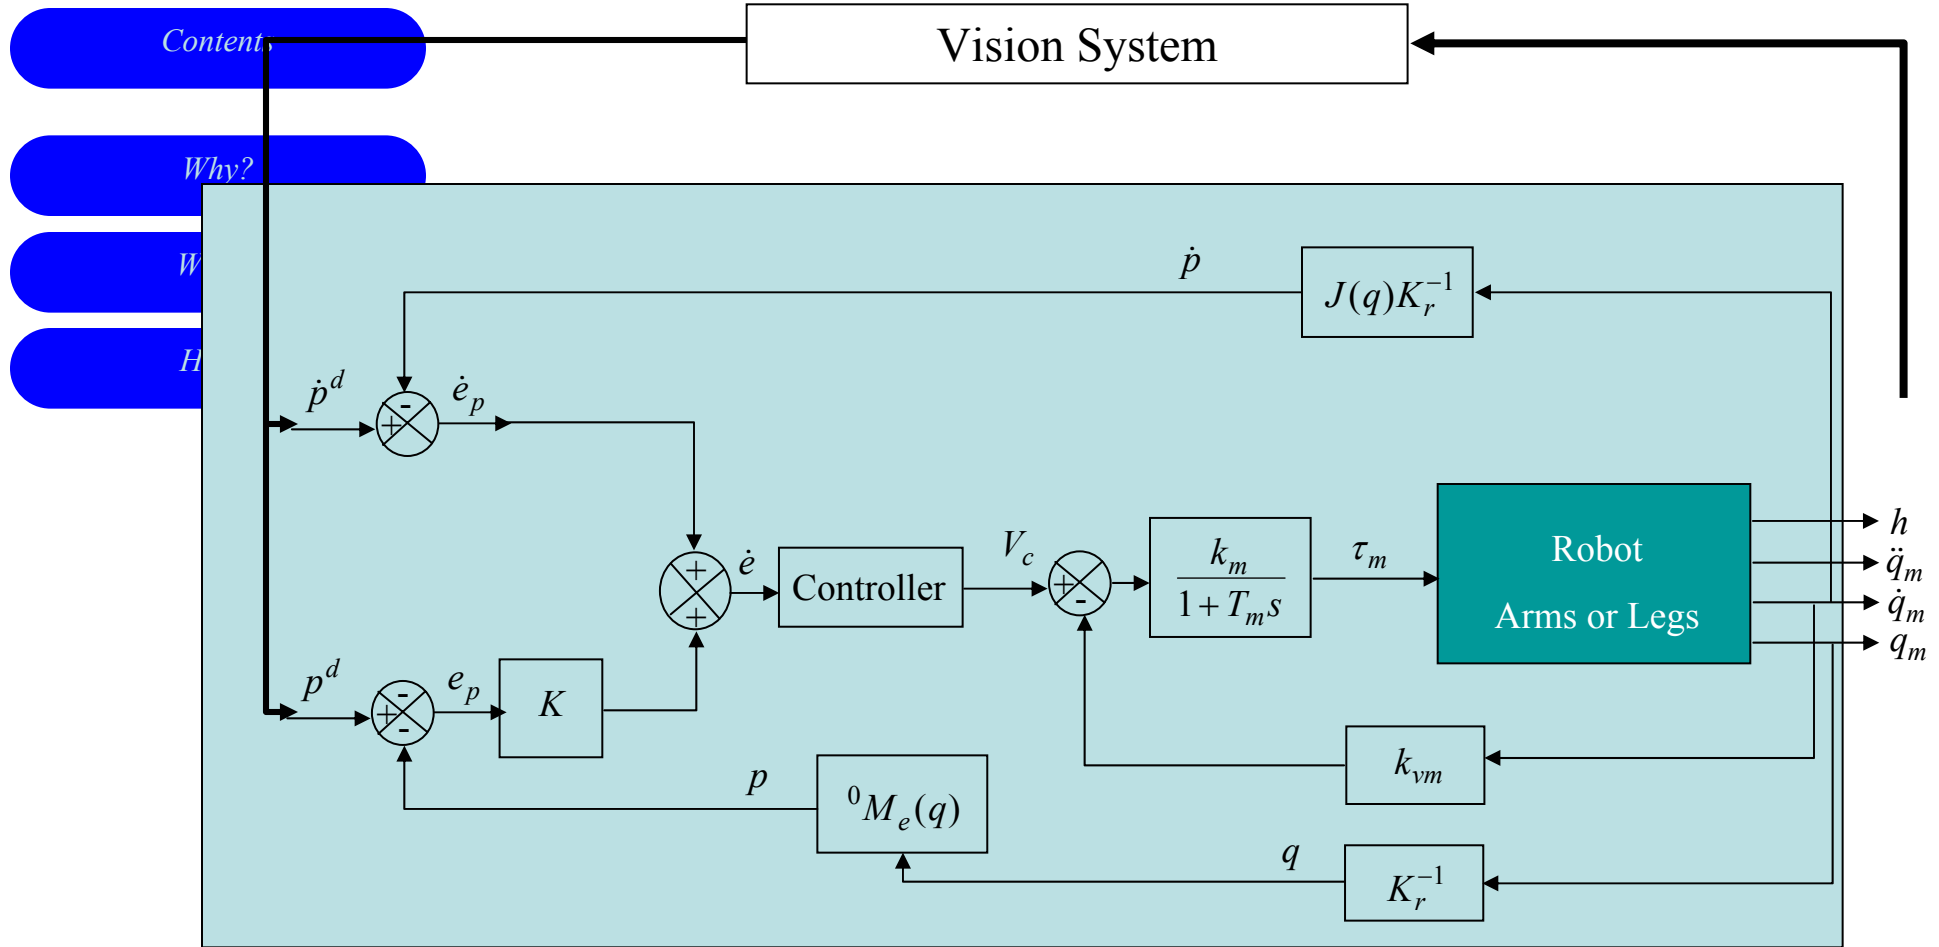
Contents

Why?

W

H

Vision System

$\dot{p}$

$J(q)K_r^{-1}$

$\dot{p}^d$

$\dot{e}_p$

-

+

+

+

$\dot{e}$

Controller

$V_c$

+

-

$\frac{k_m}{1+T_m s}$

$\tau_m$

Robot

Arms or Legs

$h$

$\ddot{q}_m$

$\dot{q}_m$

$q_m$

$p^d$

-

+

-

$e_p$

$K$

$k_{vm}$

$p$

${}^0M_e(q)$

$q$

$K_r^{-1}$